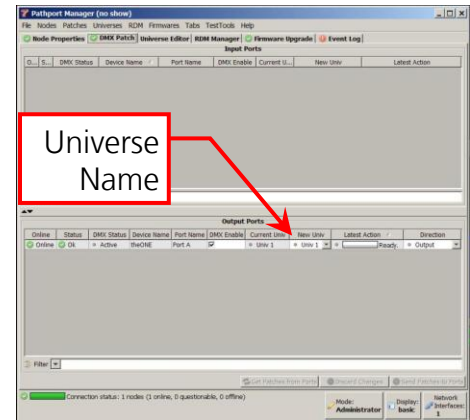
Pathport Manager (no show)

File Nodes Patches Universes RDM Firmwares Tabs TestTools Help

Node Properties | DMX Patch | Universe Editor | RDM Manager | Firmware Upgrade | Event Log

Input Ports

| O... | S... | DMX Status | Device Name | Port Name | DMX Enable | Current U... | New Univ | Latest Action |
|---|---|---|---|---|---|---|---|---|

Universe Name

Output Ports

| Online | Status | DMX Status | Device Name | Port Name | DMX Enable | Current Univ | New Univ | Latest Action | Direction |
|---|---|---|---|---|---|---|---|---|---|
| Online | Ok | Active | theONE | Port A | ☑ | Univ 1 | Univ 1 | Ready. | Output |

Filter

Get Patches from Ports | Discard Changes | Send Patches to Ports

Connection status: 1 nodes (1 online, 0 questionable, 0 offline)

Mode: Administrator | Display: basic | Network Interfaces: 1